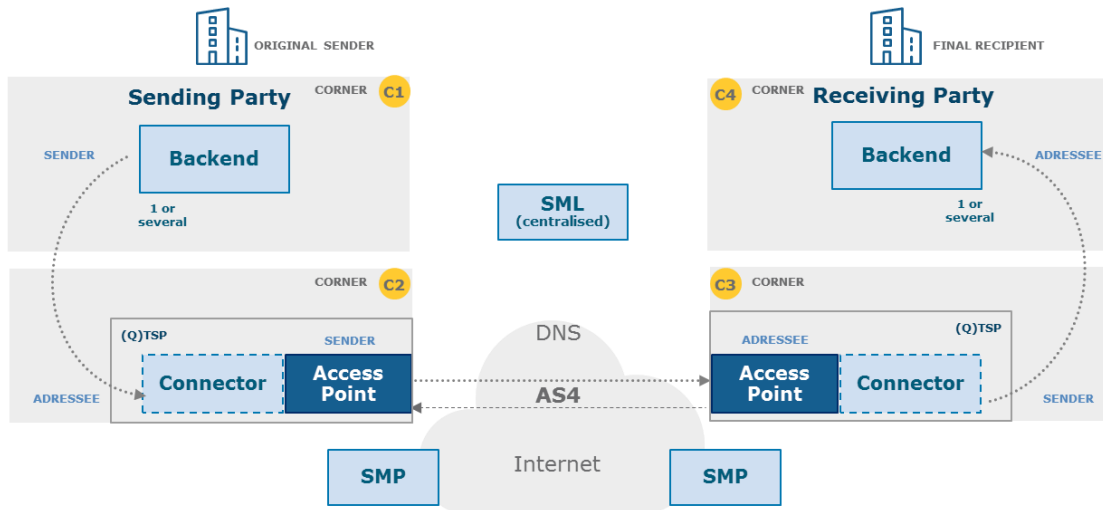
ORIGINAL SENDER

CORNER C1

Sending Party

SENDER

Backend

1 or several

CORNER C2

(Q)TSP

SENDER

Connector

Access Point

ADRESSEE

SML (centralised)

DNS

AS4

Internet

SMP

SMP

FINAL RECIPIENT

C4 CORNER

Receiving Party

Backend

ADRESSEE

1 or several

C3 CORNER

(Q)TSP

ADRESSEE

Access Point

Connector

SENDER